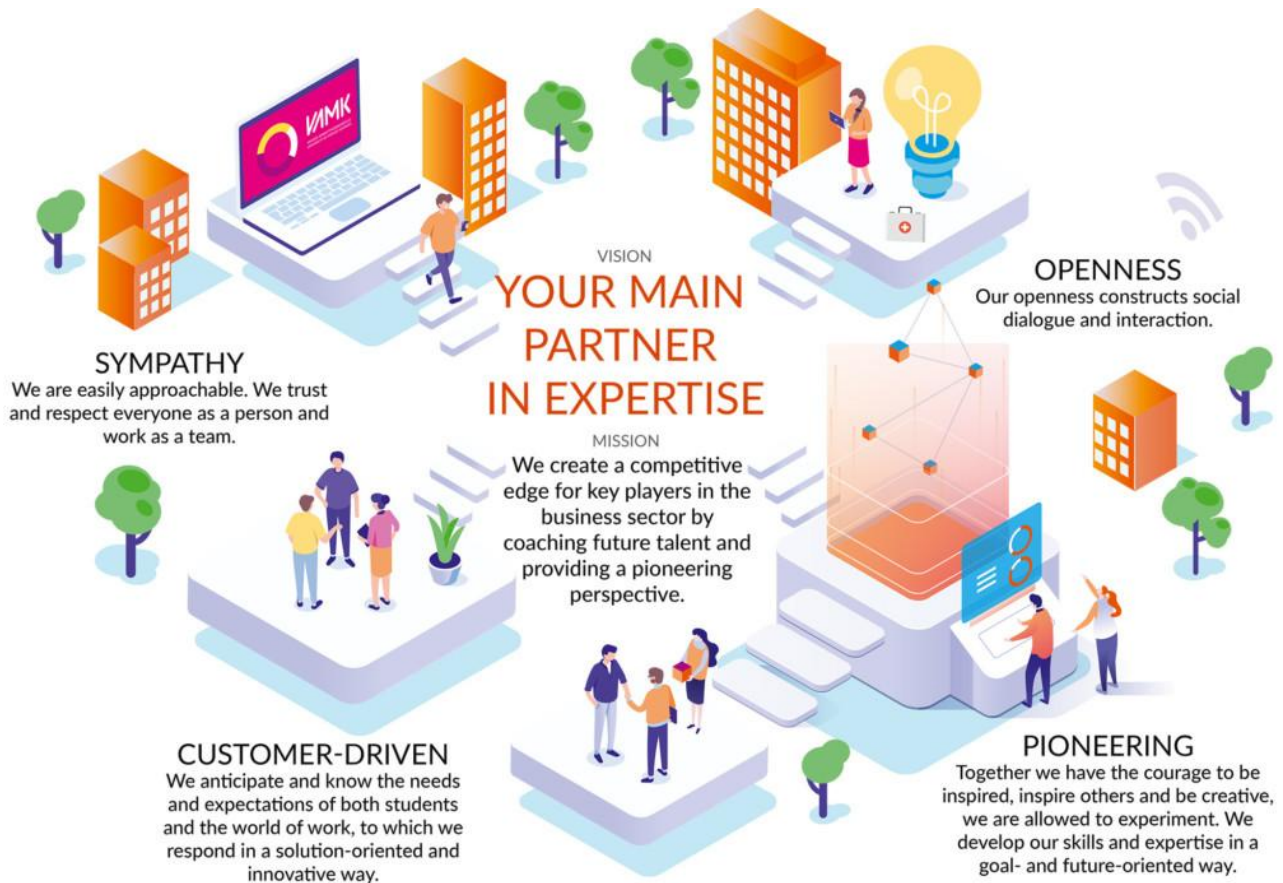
VAMK

VISION
YOUR MAIN PARTNER IN EXPERTISE

MISSION
We create a competitive edge for key players in the business sector by coaching future talent and providing a pioneering perspective.

SYMPATHY
We are easily approachable. We trust and respect everyone as a person and work as a team.

OPENNESS
Our openness constructs social dialogue and interaction.

CUSTOMER-DRIVEN
We anticipate and know the needs and expectations of both students and the world of work, to which we respond in a solution-oriented and innovative way.

PIONEERING
Together we have the courage to be inspired, inspire others and be creative, we are allowed to experiment. We develop our skills and expertise in a goal- and future-oriented way.